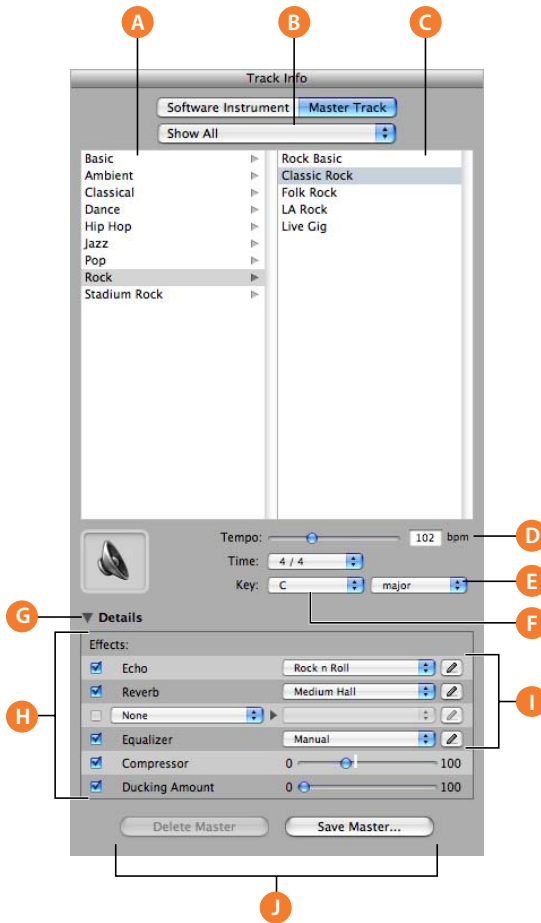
A
B
C
Track Info
Software Instrument
Master Track
Show All
Basic
Ambient
Classical
Dance
Hip Hop
Jazz
Pop
Rock
Stadium Rock
Rock Basic
Classic Rock
Folk Rock
LA Rock
Live Gig
Tempo:
102
bpm
D
Time:
4 / 4
Key:
C
major
E
G
Details
F
Effects:
H
Echo
Rock n Roll
Reverb
Medium Hall
None
I
Equalizer
Manual
Compressor
0
100
Ducking Amount
0
100
Delete Master
Save Master...
J